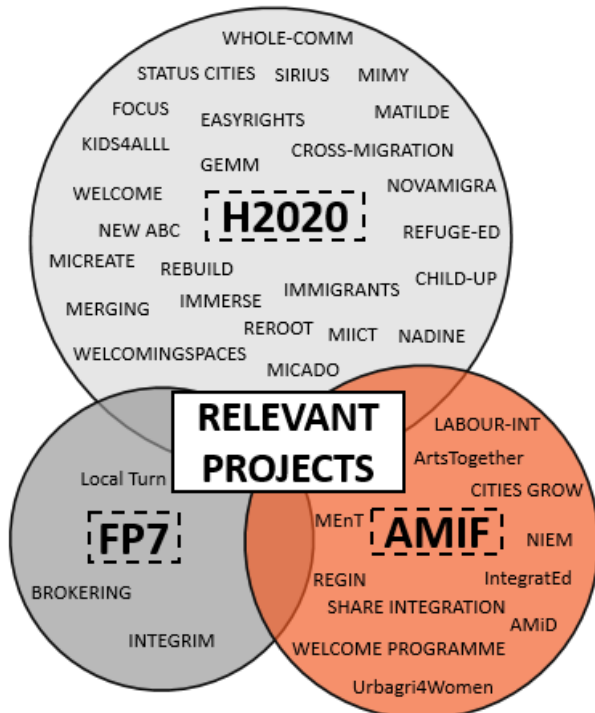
WHOLE-COMM
STATUS CITIES SIRIUS MIMY
FOCUS EASYRIGHTS MATILDE
KIDS4ALLL GEMM CROSS-MIGRATION
WELCOME NOVAMIGRA
H2020
NEW ABC REFUGE-ED
MICREATE REBUILD CHILD-UP
MERGING IMMERSE IMMIGRANTS
REROOT MIICT NADINE
WELCOMINGSPACES MICADO

RELEVANT PROJECTS

Local Turn
FP7
BROKERING
INTEGRIM

LABOUR-INT
ArtsTogether
CITIES GROW
MEnT
AMIF
NIEM
REGIN
IntegratEd
SHARE INTEGRATION
AMiD
WELCOME PROGRAMME
Urbagri4Women